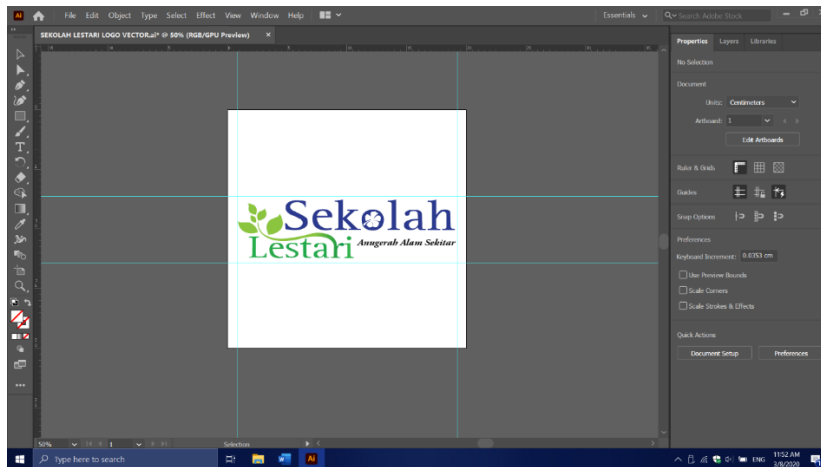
Ai File Edit Object Type Select Effect View Window Help

Essentials

Search Adobe Stock

SEKOLAH LESTARI LOGO VECTOR.ai* @ 50% (RGB/GPU Preview) ×

Sekolah
Lestari Anugerah Alam Sekitar

Properties Layers Libraries

No Selection

Document

Units: Centimeters

Artboard: 1

Edit Artboards

Rulers & Grids

Guides

Snap Options

Preferences

Keyboard Increment: 0.0353 cm

Use Preview Bounds

Scale Corners

Scale Strokes & Effects

Quick Actions

Document Setup

Preferences

50%

1

Selection

Type here to search

ENG

11:52 AM
2/6/2020